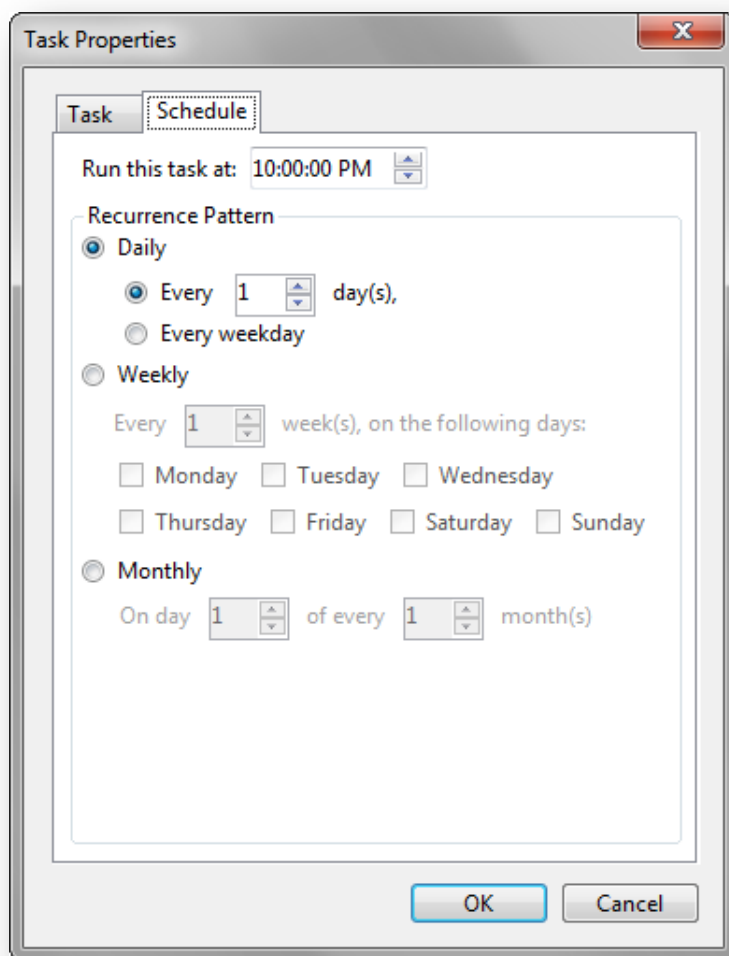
Task Properties

Task Schedule

Run this task at: 10:00:00 PM

Recurrence Pattern

Daily

Every 1 day(s),

Every weekday

Weekly

Every 1 week(s), on the following days:

Monday Tuesday Wednesday

Thursday Friday Saturday Sunday

Monthly

On day 1 of every 1 month(s)

OK Cancel